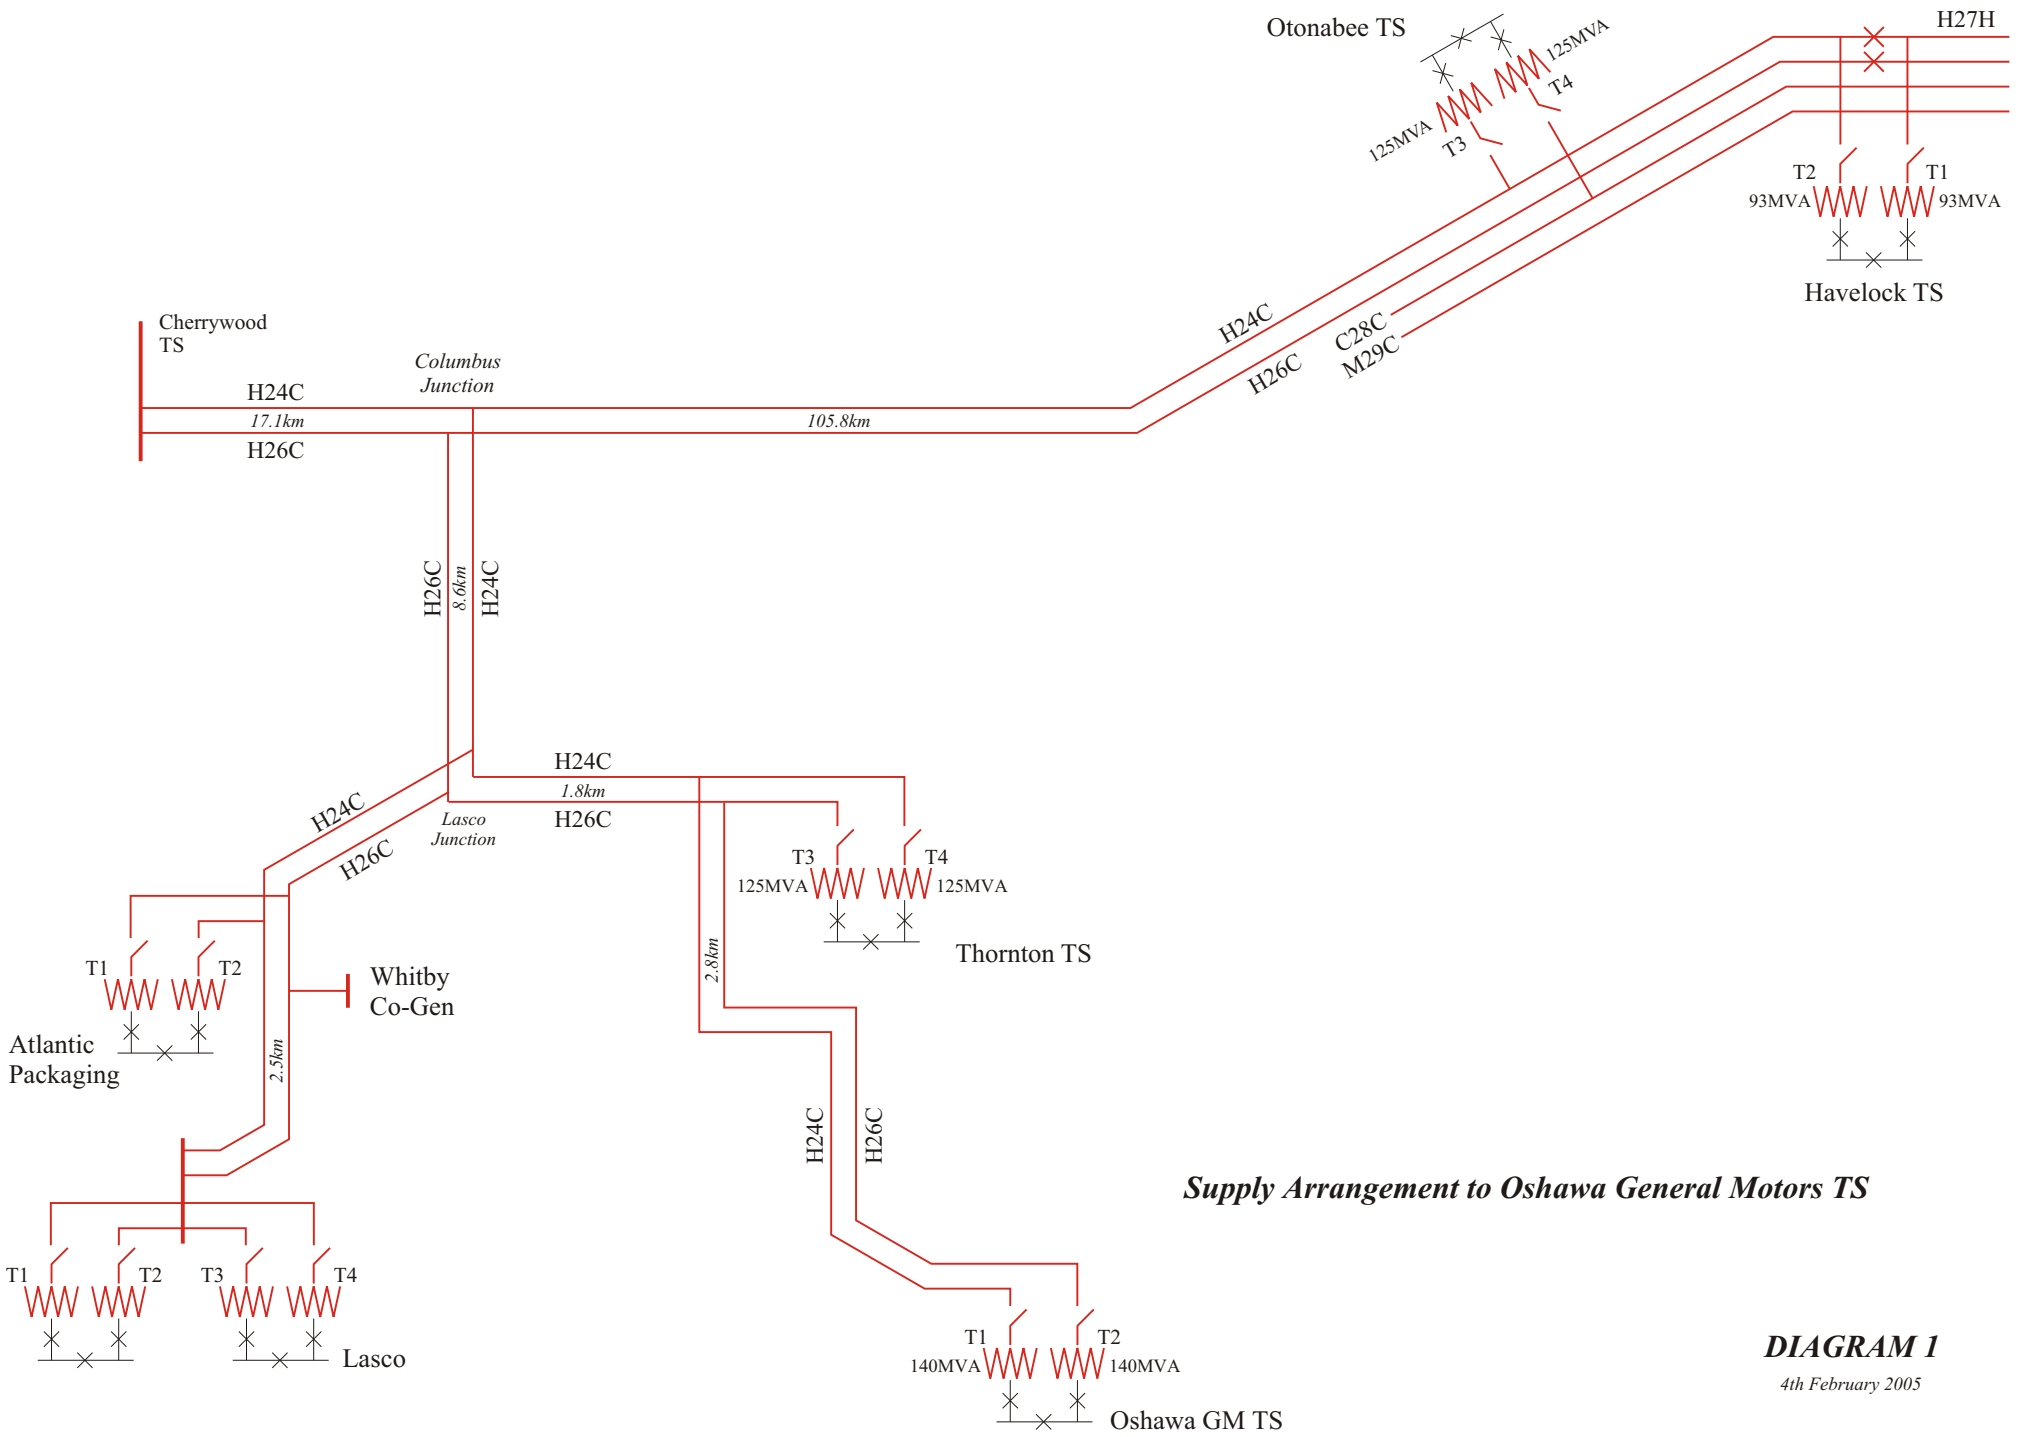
Otonabee TS
125MVA
T4
125MVA
T3
H27H
T2
T1
93MVA
93MVA
Havelock TS
Cherrywood TS
Columbus Junction
H24C
17.1km
H26C
105.8km
H24C
H26C
C28C
M29C
H26C
8.6km
H24C
H24C
1.8km
H26C
Lasco Junction
H24C
H26C
T3
T4
125MVA
125MVA
Thornton TS
T1
T2
Atlantic Packaging
Whitby Co-Gen
2.5km
2.8km
H24C
H26C
Supply Arrangement to Oshawa General Motors TS
T1
T2
T3
T4
Lasco
T1
T2
140MVA
140MVA
Oshawa GM TS
DIAGRAM 1
4th February 2005